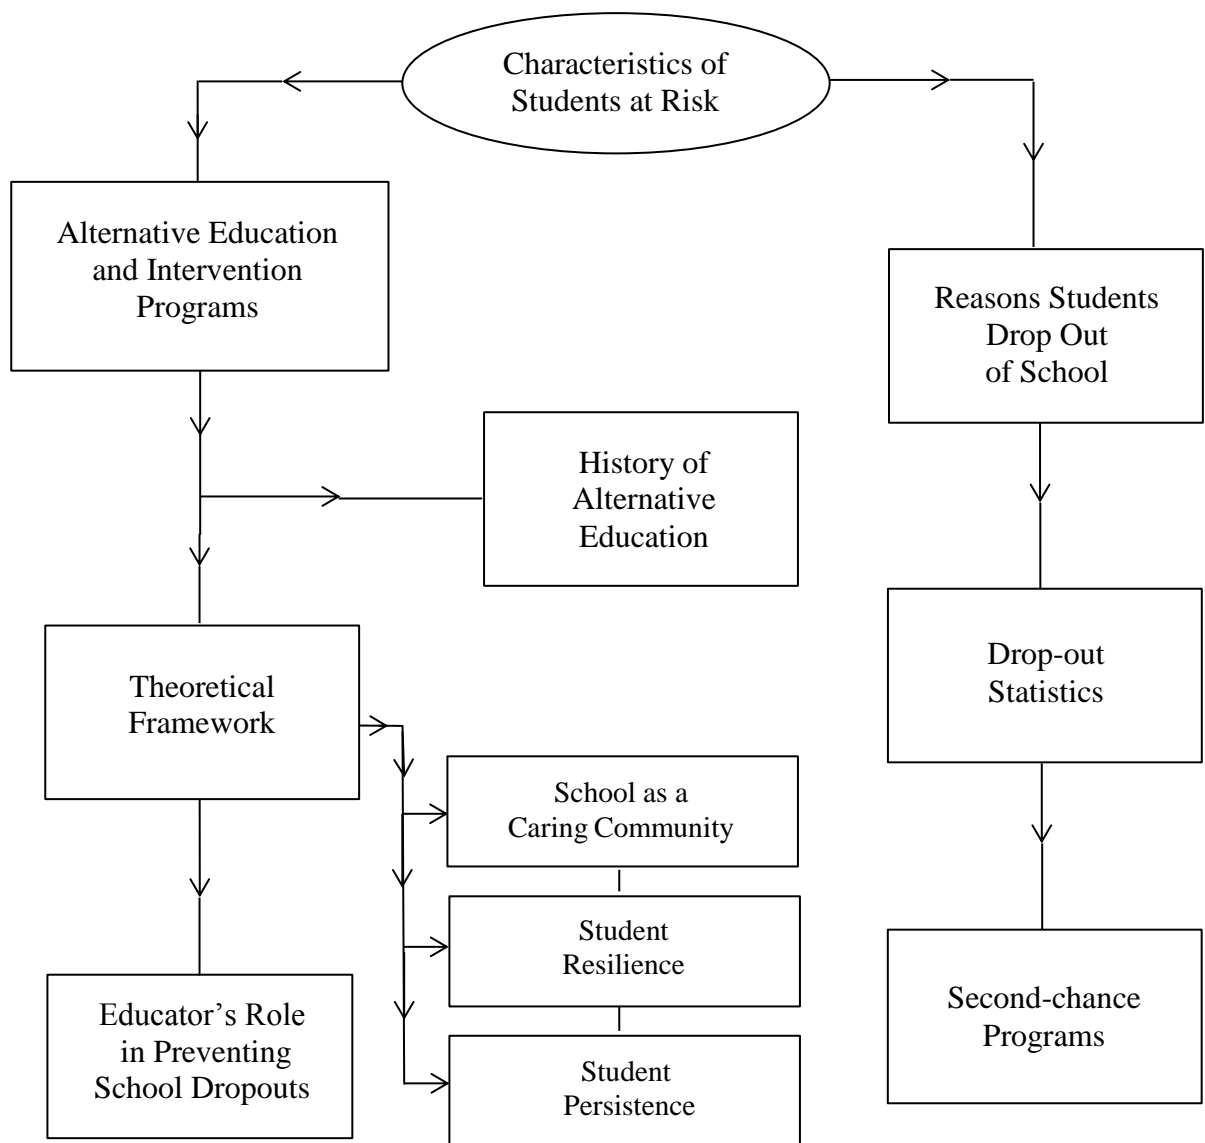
Characteristics of Students at Risk

Alternative Education and Intervention Programs

Reasons Students Drop Out of School

History of Alternative Education

Drop-out Statistics

Theoretical Framework

School as a Caring Community

Student Resilience

Student Persistence

Second-chance Programs

Educator's Role in Preventing School Dropouts